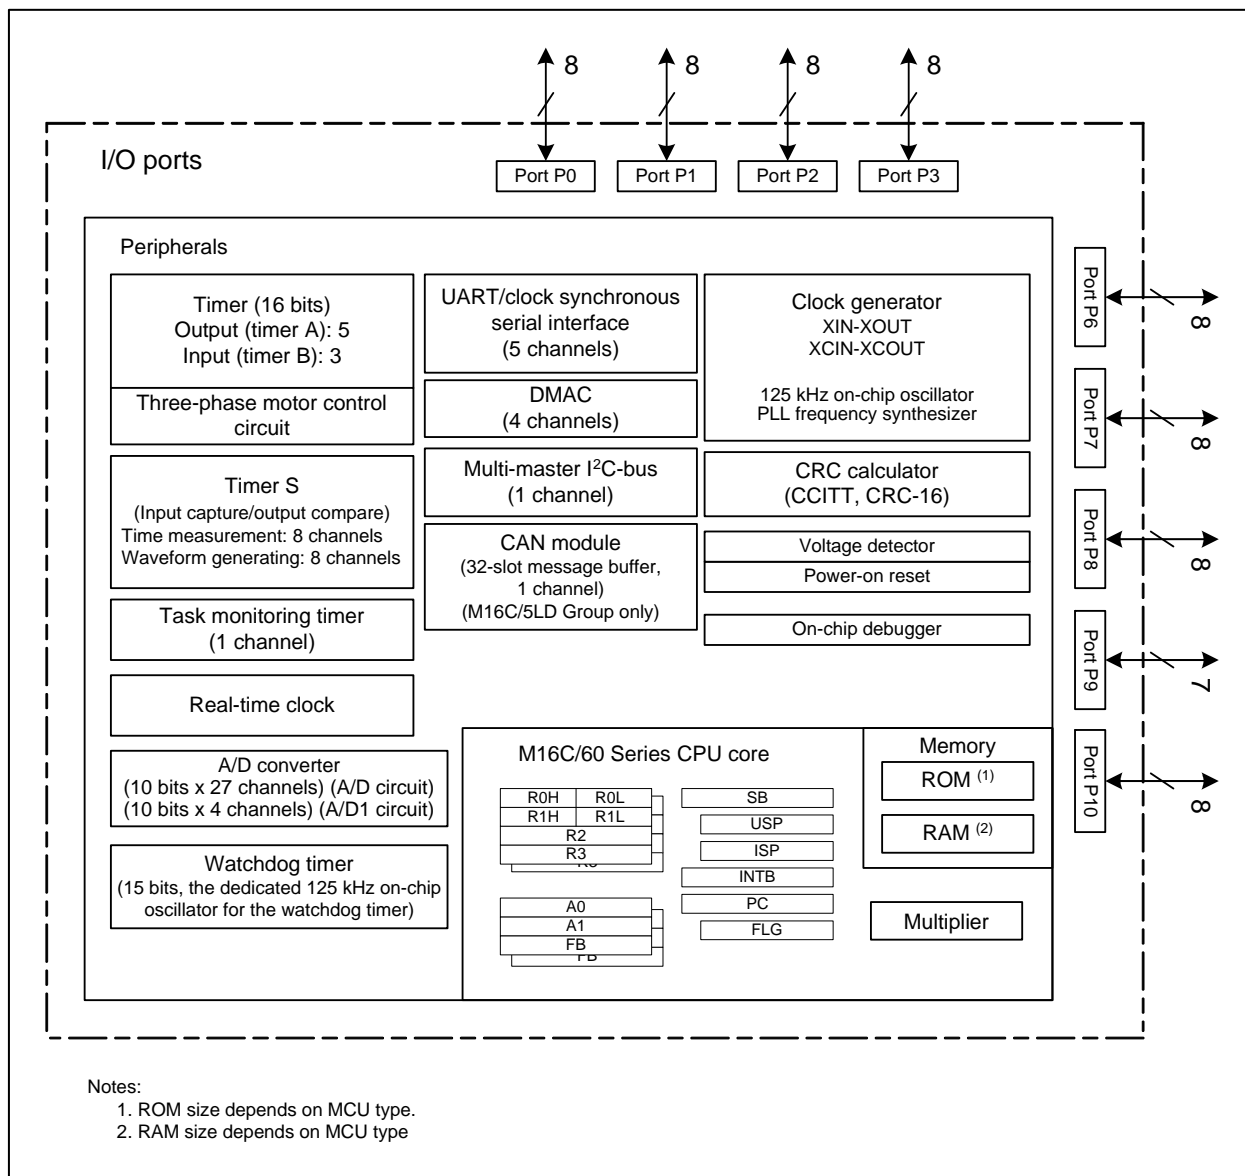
8 8 8 8

I/O ports

Port P0 Port P1 Port P2 Port P3

Peripherals

Timer (16 bits)
Output (timer A): 5
Input (timer B): 3

Three-phase motor control circuit

Timer S
(Input capture/output compare)
Time measurement: 8 channels
Waveform generating: 8 channels

Task monitoring timer
(1 channel)

Real-time clock

A/D converter
(10 bits x 27 channels) (A/D circuit)
(10 bits x 4 channels) (A/D1 circuit)

Watchdog timer
(15 bits, the dedicated 125 kHz on-chip oscillator for the watchdog timer)

UART/clock synchronous serial interface
(5 channels)

DMAC
(4 channels)

Multi-master $I^2$C-bus
(1 channel)

CAN module
(32-slot message buffer, 1 channel)
(M16C/5LD Group only)

Clock generator
XIN-XOUT
XCIN-XCOUT

125 kHz on-chip oscillator
PLL frequency synthesizer

CRC calculator
(CCITT, CRC-16)

Voltage detector

Power-on reset

On-chip debugger

M16C/60 Series CPU core

| R0H | R0L |
|---|---|
| R1H | R1L |
| R2 | |
| R3 | |

A0
A1
FB

SB
USP
ISP
INTB
PC
FLG

Memory
ROM $^{(1)}$
RAM $^{(2)}$

Multiplier

Port P6 8
Port P7 8
Port P8 8
Port P9 7
Port P10 8

Notes:
1. ROM size depends on MCU type.
2. RAM size depends on MCU type